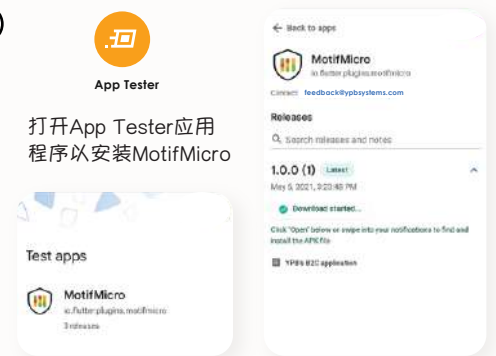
App Tester

打开App Tester应用程序以安装MotifMicro

Test apps

MotifMicro
io.flutter.plugins.motifmicro
3 releases

← Back to apps

MotifMicro
io.flutter.plugins.motifmicro

Contact feedback@ypbsystems.com

Releases

Search releases and notes

1.0.0 (1) Latest
May 5, 2021, 3:23:48 PM

Download started...

Click 'Open' below or swipe into your notifications to find and install the APK file

YPB's B2C application